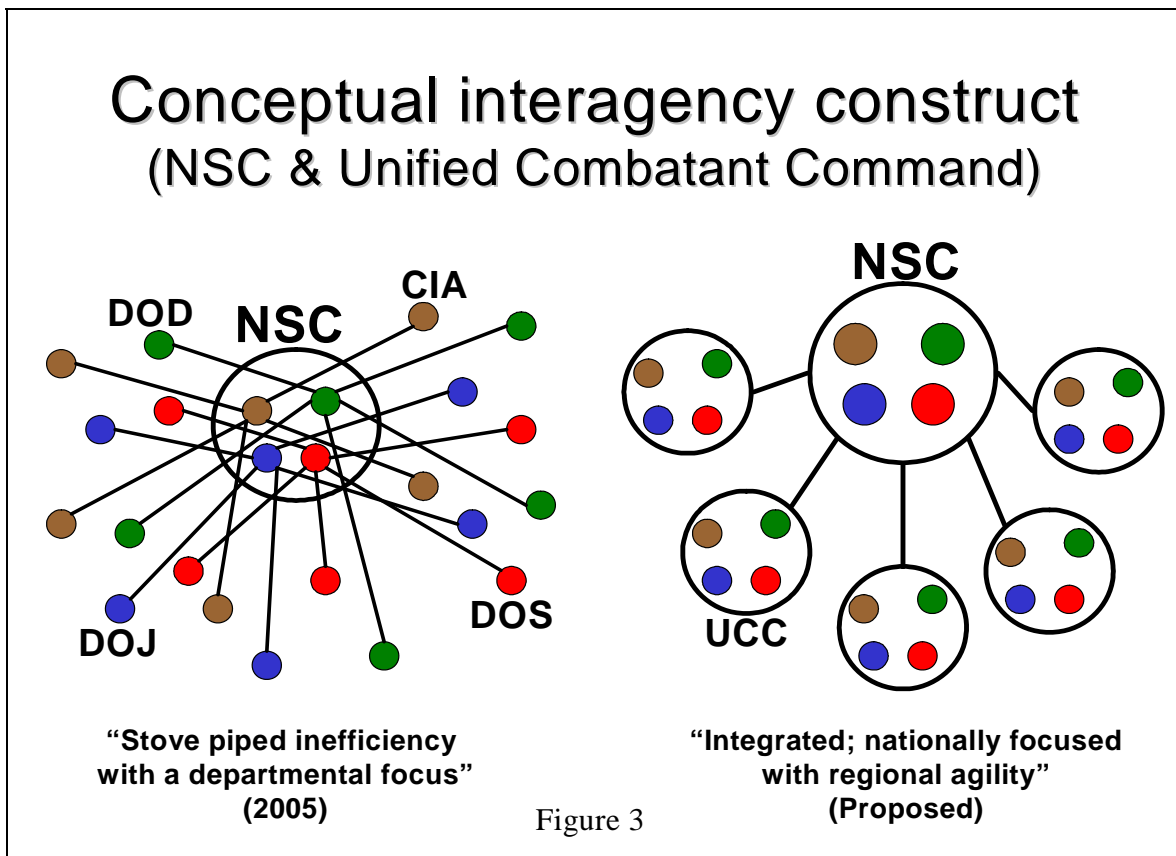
Conceptual interagency construct
(NSC & Unified Combatant Command)

DOD
NSC
CIA
DOJ
DOS

NSC
UCC

"Stove piped inefficiency with a departmental focus"
(2005)

"Integrated; nationally focused with regional agility"
(Proposed)

Figure 3